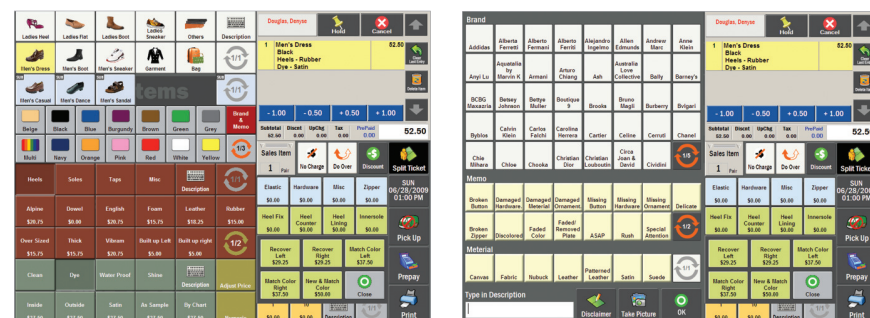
Ladies Heel | Ladies Flat | Ladies Boot | Ladies Sneaker | Others | Description
Men's Dress | Men's Boot | Men's Sneaker | Germent | Bag | 1/1
Men's Casual | Men's Dance | Men's Sandal
Beige | Black | Blue | Burgundy | Brown | Green | Grey | Brand & Memo
Multi | Navy | Orange | Pink | Red | White | Yellow | 2/3
Heels | Soles | Taps | Misc | Description
Alpine $20.75 | Dowel $8.00 | English $20.75 | Foam $15.75 | Leather $19.25 | Rubber $15.00
Over Sized $15.75 | Thick $15.75 | Vibram $20.75 | Built up Left $5.00 | Built up right $5.00 | 1/2
Clean | Dye | Water Proof | Shine | | Adjust Price
Inside | Outside | Satin | As Sample | By Chart

Douglas, Denyse | Hold | Cancel
1 | Men's Dress Black Heels - Rubber Dye - Satin | 52.50
- 1.00 | - 0.50 | + 0.50 | + 1.00
Subtotal $2.50 | Discnt 0.00 | UpChg 0.00 | Tax 0.00 | PrePaid 0.00 | 52.50
Sales Item 1 Pair | No Charge | Do Over | Discount | Split Ticket
Elastic | Hardware | Misc | Zipper | SUN 06/28/2009 01:00 PM
Heel Fix | Heel Counter $10.00 | Heel Lining $10.00 | Innersole
Recover Left $29.50 | Recover Right $29.50 | Match Color Left $37.50 | Pick Up
Match Color Right $37.50 | New & Match Color $50.00 | Close | Prepay
Print

Brand
Addidas | Alberta Ferretti | Alberto Fermani | Alberto Ferriti | Alejandro Ingelmo | Allen Edmunds | Andrew Marc | Anne Klein
Anyi Lu | Aquatalia by Marvin K | Armani | Arturo Chiang | Ash | Australia Love Collective | Bally | Barney's
BCBG Maxazria | Betsey Johnson | Bettye Muller | Boutique 9 | Brooks | Bruno Magli | Burberry | Bvlgari
Byblos | Calvin Klein | Carlos Falchi | Caroline Herrera | Cartier | Celine | Cerruti | Chanel
Chie Mihara | Chloe | Chooka | Christian Dior | Christian Louboutin | Circa Joan & David | Cividini | 1/5
Memo
Broken Button | Damaged Hardware | Damaged Material | Damaged Ornament | Missing Button | Missing Hardware | Missing Ornament | Delicate
Broken Zipper | Discolored | Faded Color | Faded/ Removed Plate | ASAP | Rush | Special Attention | 1/2
Meterial
Canvas | Fabric | Nubuck | Leather | Patterned Leather | Satin | Suede | 1/1
Type in Description
Disclaimer | Take Picture | OK

Douglas, Denyse | Hold | Cancel
1 | Men's Dress Black Heels - Rubber Dye - Satin | 52.50
- 1.00 | - 0.50 | + 0.50 | + 1.00
Subtotal $2.50 | Discnt 0.00 | UpChg 0.00 | Tax 0.00 | PrePaid 0.00 | 52.50
Sales Item 1 Pair | No Charge | Do Over | Discount | Split Ticket
Elastic | Hardware | Misc | Zipper | SUN 06/28/2009 01:00 PM
Heel Fix | Heel Counter $10.00 | Heel Lining $10.00 | Innersole
Recover Left $29.50 | Recover Right $29.50 | Match Color Left $37.50 | Pick Up
Match Color Right $37.50 | New & Match Color $50.00 | Close | Prepay
Print